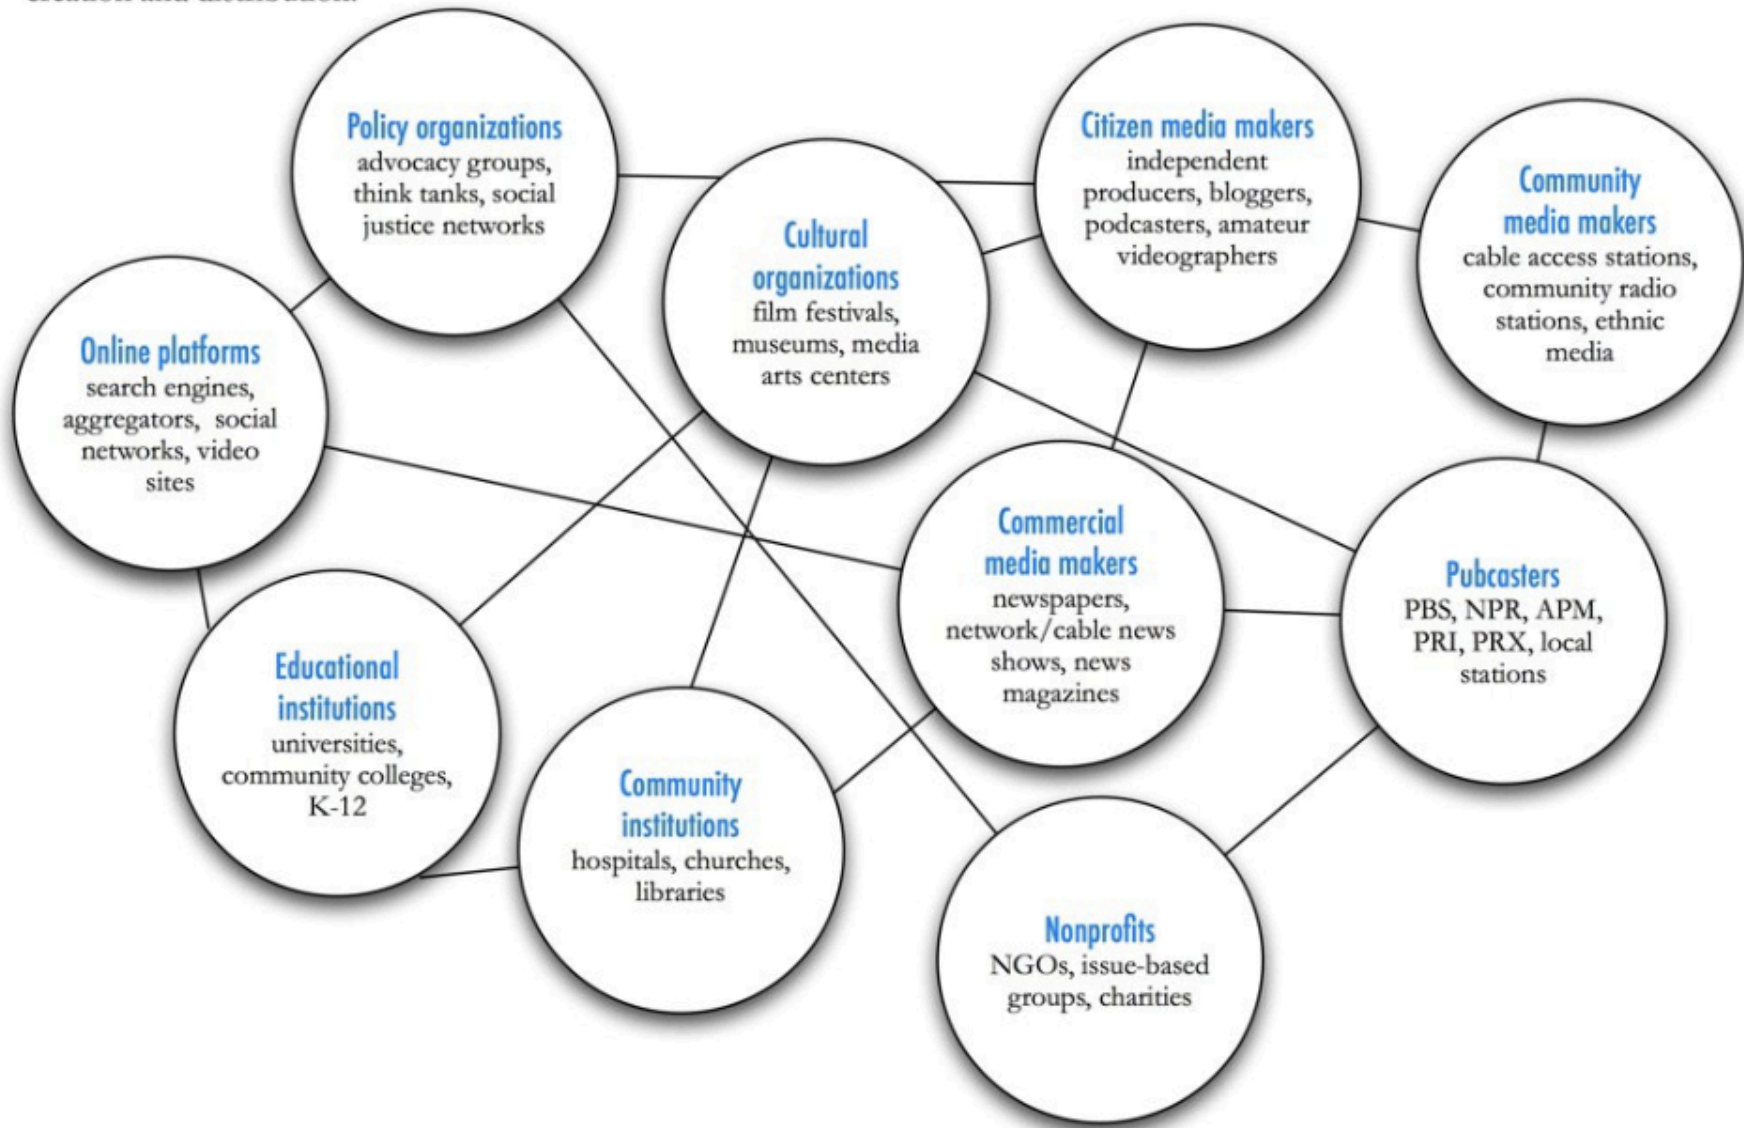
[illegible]

Policy organizations
advocacy groups, think tanks, social justice networks

Cultural organizations
film festivals, museums, media arts centers

Citizen media makers
independent producers, bloggers, podcasters, amateur videographers

Community media makers
cable access stations, community radio stations, ethnic media

Online platforms
search engines, aggregators, social networks, video sites

Commercial media makers
newspapers, network/cable news shows, news magazines

Pubcasters
PBS, NPR, APM, PRI, PRX, local stations

Educational institutions
universities, community colleges, K-12

Community institutions
hospitals, churches, libraries

Nonprofits
NGOs, issue-based groups, charities